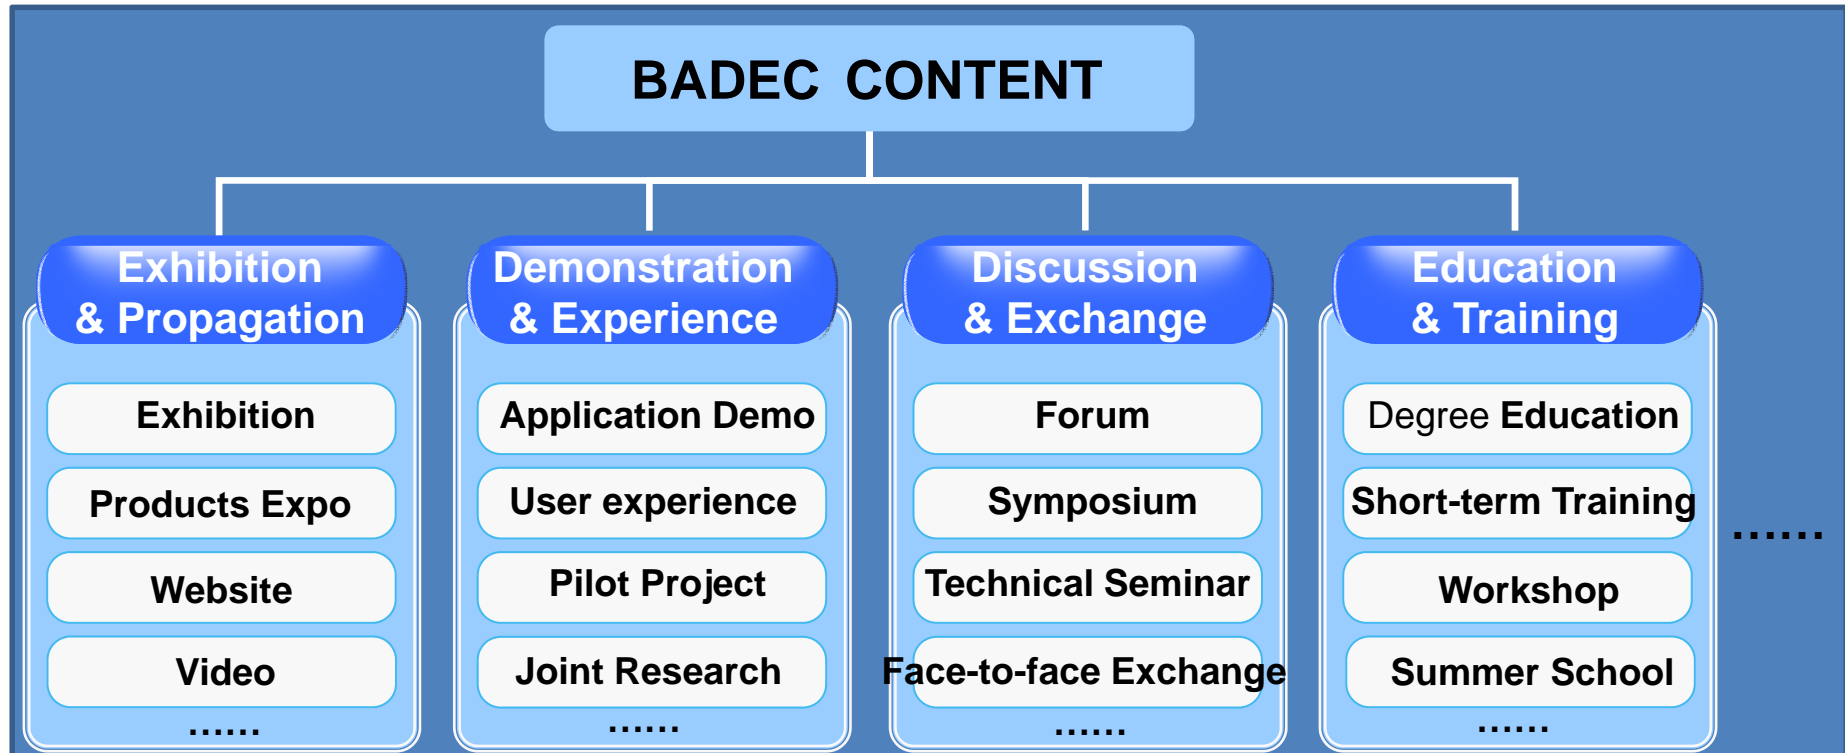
BADEC CONTENT

Exhibition & Propagation

Exhibition

Products Expo

Website

Video

......

Demonstration & Experience

Application Demo

User experience

Pilot Project

Joint Research

......

Discussion & Exchange

Forum

Symposium

Technical Seminar

Face-to-face Exchange

......

Education & Training

Degree Education

Short-term Training

Workshop

Summer School

......

......